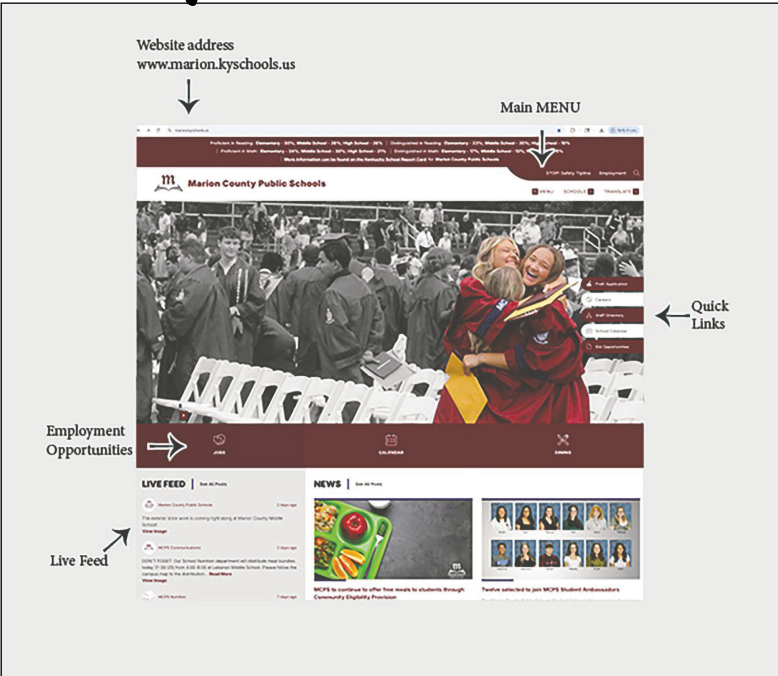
Website address
www.marion.kyschools.us

Main MENU

Proficient in Reading: Elementary - 30%, Middle School - 26%, High School - 36% | Distinguished in Reading: Elementary - 23%, Middle School - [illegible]
Proficient in Math: Elementary - 34%, Middle School - 30%, High School - 27% | Distinguished in Math: Elementary - 17%, Middle School - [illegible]
More information can be found on the Kentucky School Report Card for Marion County Public Schools

STOP Safety Tipline   Employment

Marion County Public Schools

MENU   SCHOOLS   TRANSLATE

Quick Links

Employment Opportunities

JOBS   CALENDAR   DINING

LIVE FEED | See All Posts

Marion County Public Schools
The exterior brick work is coming right along at Marion County Middle School!
View Image

MCPS Communications
DON'T FORGET! Our School Nutrition department will distribute meal bundles today (7-20-23) from 8:00 -8:30 at Lebanon Middle School. Please follow the campus map to the distribution... Read More
View Image

MCPS Nutrition

Live Feed

NEWS | See All Posts

MCPS to continue to offer free meals to students through Community Eligibility Provision

Twelve selected to join MCPS Student Ambassadors